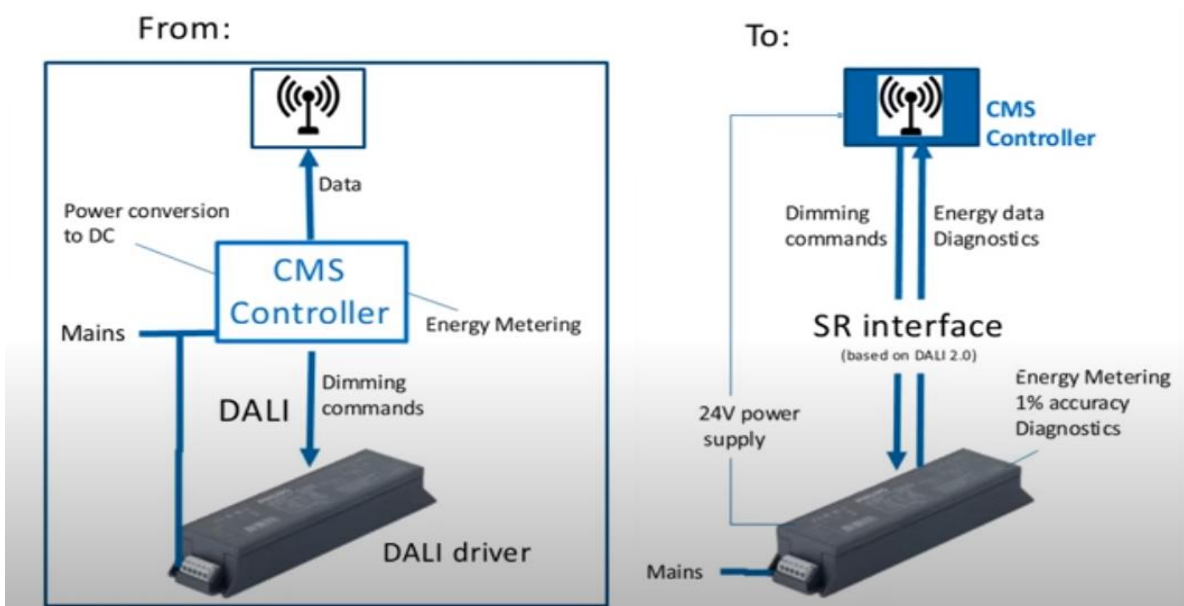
From:

Data

Power conversion to DC

CMS Controller

Mains

Energy Metering

DALI

Dimming commands

DALI driver

To:

CMS Controller

Dimming commands

Energy data Diagnostics

SR interface

(based on DALI 2.0)

Energy Metering 1% accuracy Diagnostics

24V power supply

Mains